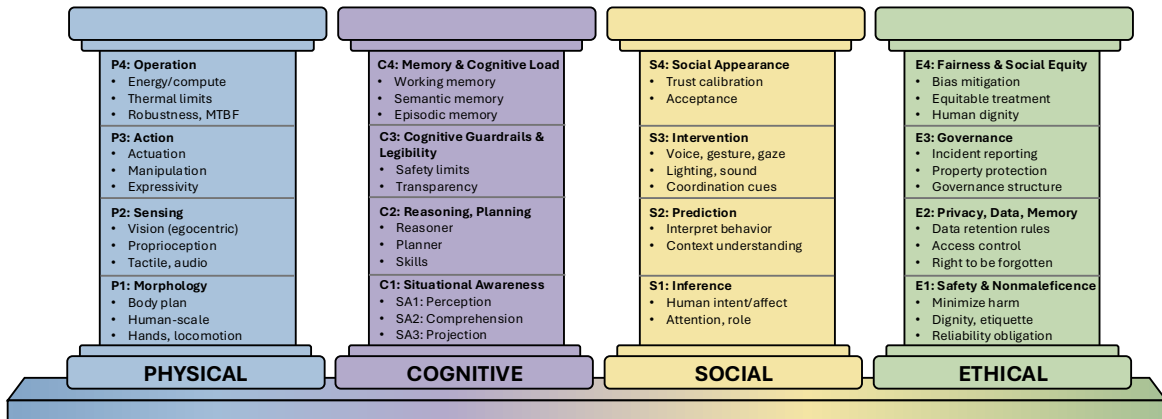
P4: Operation
• Energy/compute
• Thermal limits
• Robustness, MTBF

P3: Action
• Actuation
• Manipulation
• Expressivity

P2: Sensing
• Vision (egocentric)
• Proprioception
• Tactile, audio

P1: Morphology
• Body plan
• Human-scale
• Hands, locomotion

PHYSICAL

C4: Memory & Cognitive Load
• Working memory
• Semantic memory
• Episodic memory

C3: Cognitive Guardrails & Legibility
• Safety limits
• Transparency

C2: Reasoning, Planning
• Reasoner
• Planner
• Skills

C1: Situational Awareness
• SA1: Perception
• SA2: Comprehension
• SA3: Projection

COGNITIVE

S4: Social Appearance
• Trust calibration
• Acceptance

S3: Intervention
• Voice, gesture, gaze
• Lighting, sound
• Coordination cues

S2: Prediction
• Interpret behavior
• Context understanding

S1: Inference
• Human intent/affect
• Attention, role

SOCIAL

E4: Fairness & Social Equity
• Bias mitigation
• Equitable treatment
• Human dignity

E3: Governance
• Incident reporting
• Property protection
• Governance structure

E2: Privacy, Data, Memory
• Data retention rules
• Access control
• Right to be forgotten

E1: Safety & Nonmaleficence
• Minimize harm
• Dignity, etiquette
• Reliability obligation

ETHICAL